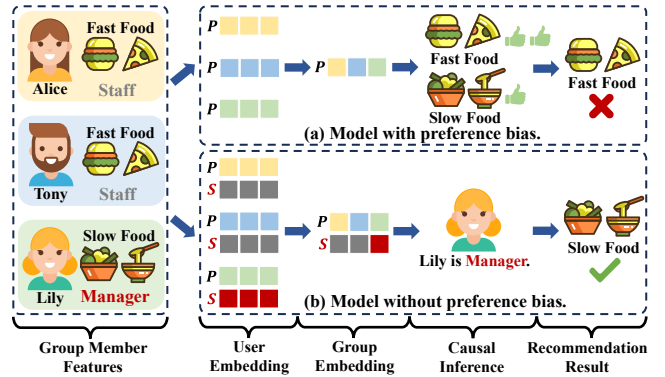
Fast Food
Alice
Staff

Fast Food
Tony
Staff

Slow Food
Lily
Manager

P
P
P
P
Fast Food
Slow Food
Fast Food
(a) Model with preference bias.

P
S
P
S
P
S
P
S
Lily is Manager.
Slow Food
(b) Model without preference bias.

Group Member Features
User Embedding
Group Embedding
Causal Inference
Recommendation Result